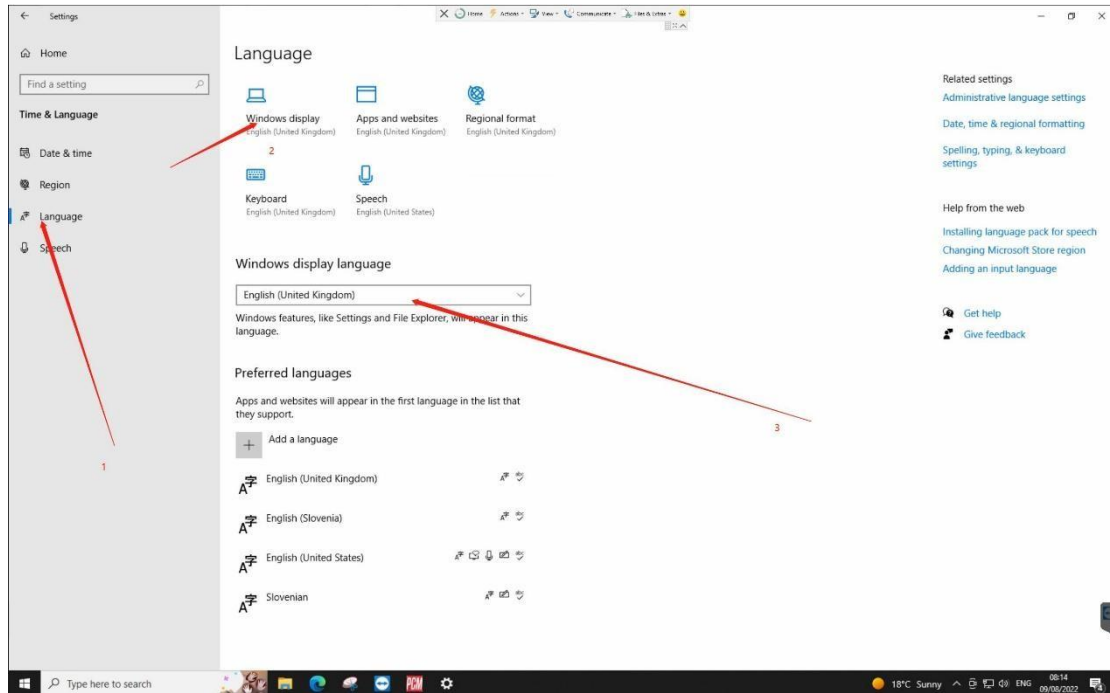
Settings

Home

Find a setting

Time & Language

Date & time

Region

Language

Speech

1

Home Actions View Communicate Files & Sites

Language

Windows display
English (United Kingdom)

Apps and websites
English (United Kingdom)

Regional format
English (United Kingdom)

2

Keyboard
English (United Kingdom)

Speech
English (United States)

Windows display language

English (United Kingdom)

Windows features, like Settings and File Explorer, will appear in this language.

Preferred languages

Apps and websites will appear in the first language in the list that they support.

Add a language

English (United Kingdom)

English (Slovenia)

English (United States)

Slovenian

3

Related settings

Administrative language settings

Date, time & regional formatting

Spelling, typing, & keyboard settings

Help from the web

Installing language pack for speech

Changing Microsoft Store region

Adding an input language

Get help

Give feedback

Type here to search

18°C Sunny ENG 08:14 09/08/2022